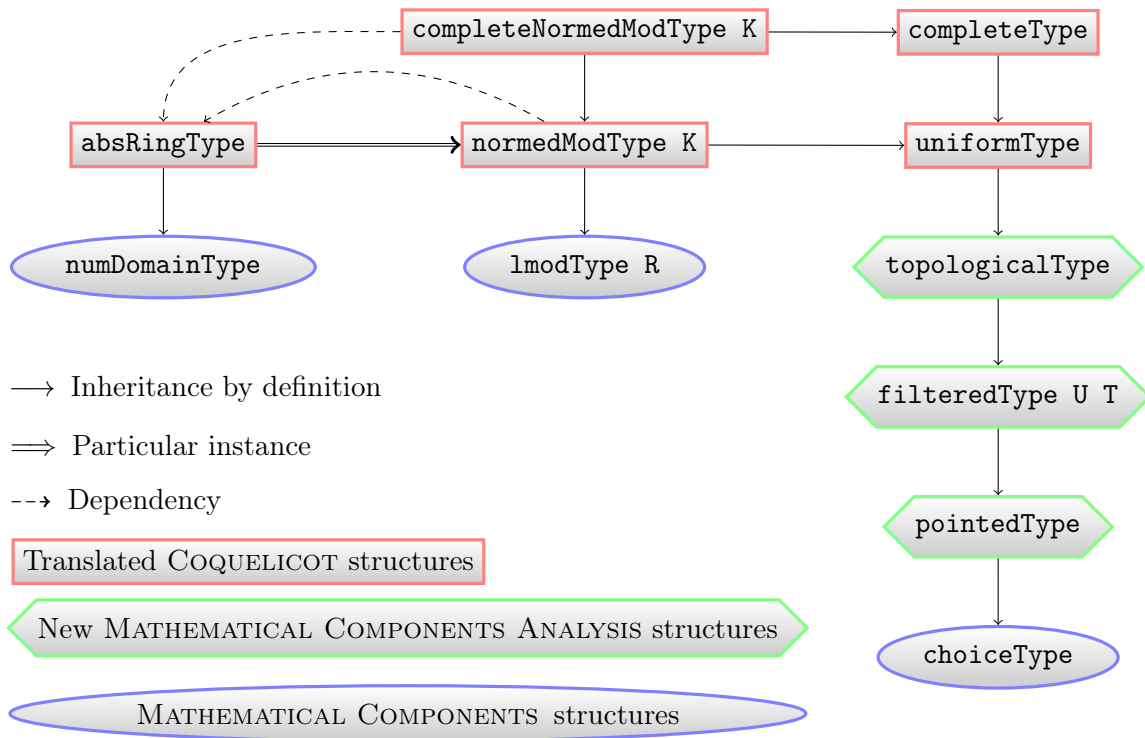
completeNormedModType K

completeType

absRingType

normedModType K

uniformType

numDomainType

lmodType R

topologicalType

filteredType U T

pointedType

choiceType

$\longrightarrow$ Inheritance by definition

$\Longrightarrow$ Particular instance

$\dashrightarrow$ Dependency

Translated COQUELICOT structures

New MATHEMATICAL COMPONENTS ANALYSIS structures

MATHEMATICAL COMPONENTS structures